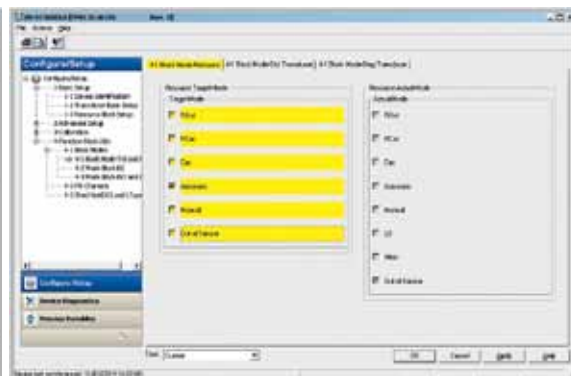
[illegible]
File Actions Help
Configure/Setup
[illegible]
Configure/Setup
Device Diagnostics
Process Variables
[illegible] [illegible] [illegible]
Resource: Target Mode
Target Mode
RCas
ROut
Cas
Auto
Manual
Out of Service
Resource: Actual Mode
Actual Mode
RCas
ROut
Cas
Auto
Manual
LO
IMan
Out of Service
Time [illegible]
OK Cancel Apply Help
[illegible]